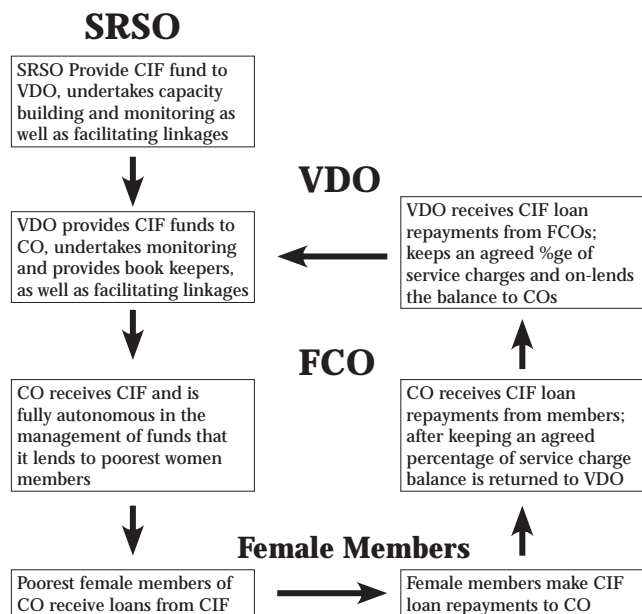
SRSO

SRSO Provide CIF fund to VDO, undertakes capacity building and monitoring as well as facilitating linkages

VDO provides CIF funds to CO, undertakes monitoring and provides book keepers, as well as facilitating linkages

CO receives CIF and is fully autonomous in the management of funds that it lends to poorest women members

Poorest female members of CO receive loans from CIF

VDO

VDO receives CIF loan repayments from FCOs; keeps an agreed %ge of service charges and on-lends the balance to COs

FCO

CO receives CIF loan repayments from members; after keeping an agreed percentage of service charge balance is returned to VDO

Female Members

Female members make CIF loan repayments to CO